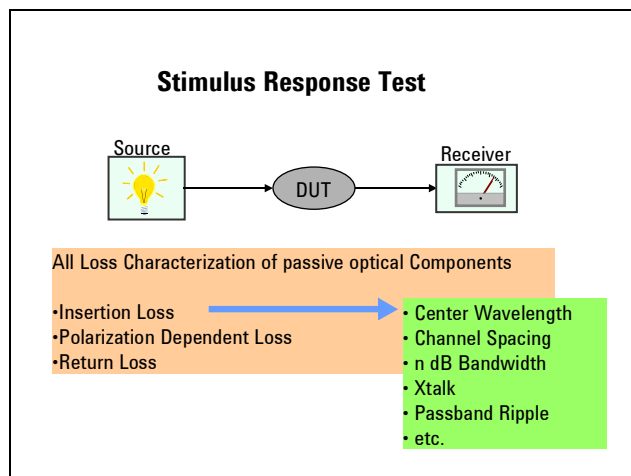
Stimulus Response Test

Source

DUT

Receiver

All Loss Characterization of passive optical Components

•Insertion Loss
•Polarization Dependent Loss
•Return Loss

• Center Wavelength
• Channel Spacing
• n dB Bandwidth
• Xtalk
• Passband Ripple
• etc.